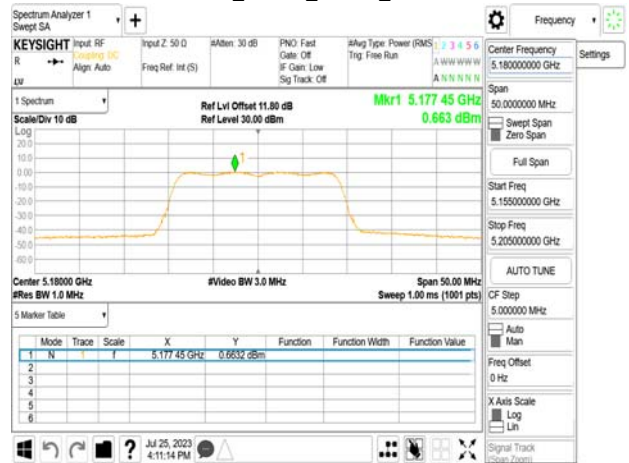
Spectrum Analyzer 1
Swept SA

Frequency

KEYSIGHT Input: RF
R
LXI
Coupling: DC
Align: Auto
Input Z: 50 Ω
Freq Ref: Int (S)
#Atten: 30 dB
PNO: Fast
Gate: Off
IF Gain: Low
Sig Track: Off
#Avg Type: Power (RMS)
Trig: Free Run
1 2 3 4 5 6
A WWWWW
A N N N N N

1 Spectrum
Scale/Div 10 dB
Log
Ref Lvl Offset 11.80 dB
Ref Level 30.00 dBm
Mkr1 5.177 45 GHz
0.663 dBm

20.0
10.0
0.00
-10.0
-20.0
-30.0
-40.0
-50.0
-60.0

Center 5.18000 GHz
#Res BW 1.0 MHz
#Video BW 3.0 MHz
Span 50.00 MHz
Sweep 1.00 ms (1001 pts)

5 Marker Table

| | Mode | Trace | Scale | X | Y | Function | Function Width | Function Value |
|---|---|---|---|---|---|---|---|---|
| 1 | N | 1 | f | 5.177 45 GHz | 0.6632 dBm | | | |
| 2 | | | | | | | | |
| 3 | | | | | | | | |
| 4 | | | | | | | | |
| 5 | | | | | | | | |
| 6 | | | | | | | | |

Jul 25, 2023
4:11:14 PM

Center Frequency
5.180000000 GHz
Settings
Span
50.000000 MHz
Swept Span
Zero Span
Full Span
Start Freq
5.155000000 GHz
Stop Freq
5.205000000 GHz
AUTO TUNE
CF Step
5.000000 MHz
Auto
Man
Freq Offset
0 Hz
X Axis Scale
Log
Lin
Signal Track
(Span Zoom)